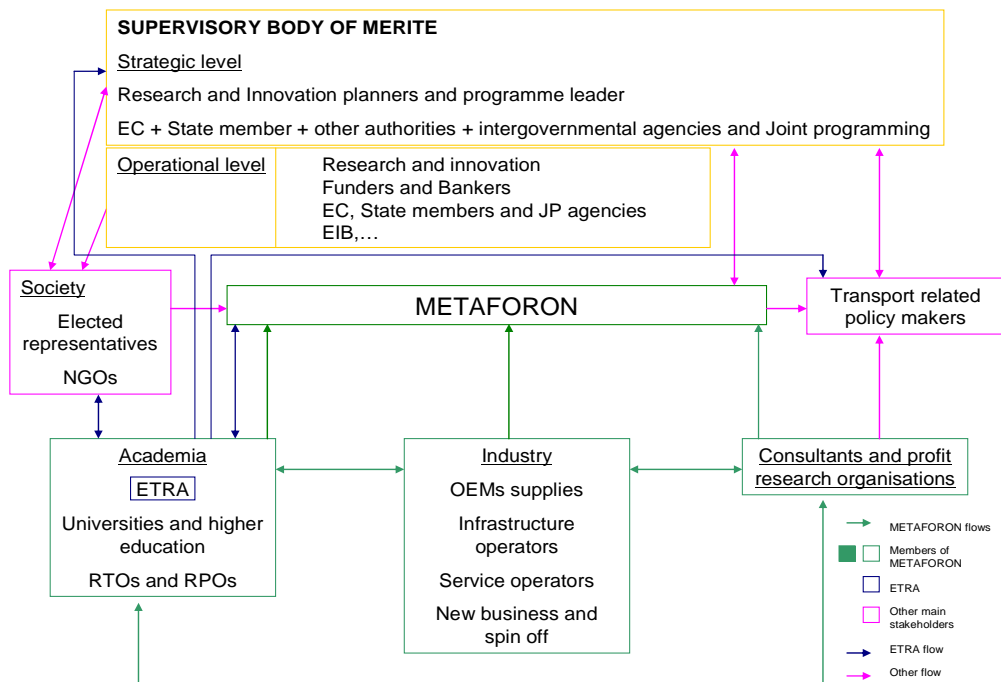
SUPERVISORY BODY OF MERITE

Strategic level

Research and Innovation planners and programme leader

EC + State member + other authorities + intergovernmental agencies and Joint programming

Operational level

Research and innovation
Funders and Bankers
EC, State members and JP agencies
EIB,…

Society

Elected representatives

NGOs

METAFORON

Transport related policy makers

Academia

ETRA

Universities and higher education

RTOs and RPOs

Industry

OEMs supplies

Infrastructure operators

Service operators

New business and spin off

Consultants and profit research organisations

METAFORON flows

Members of METAFORON

ETRA

Other main stakeholders

ETRA flow

Other flow